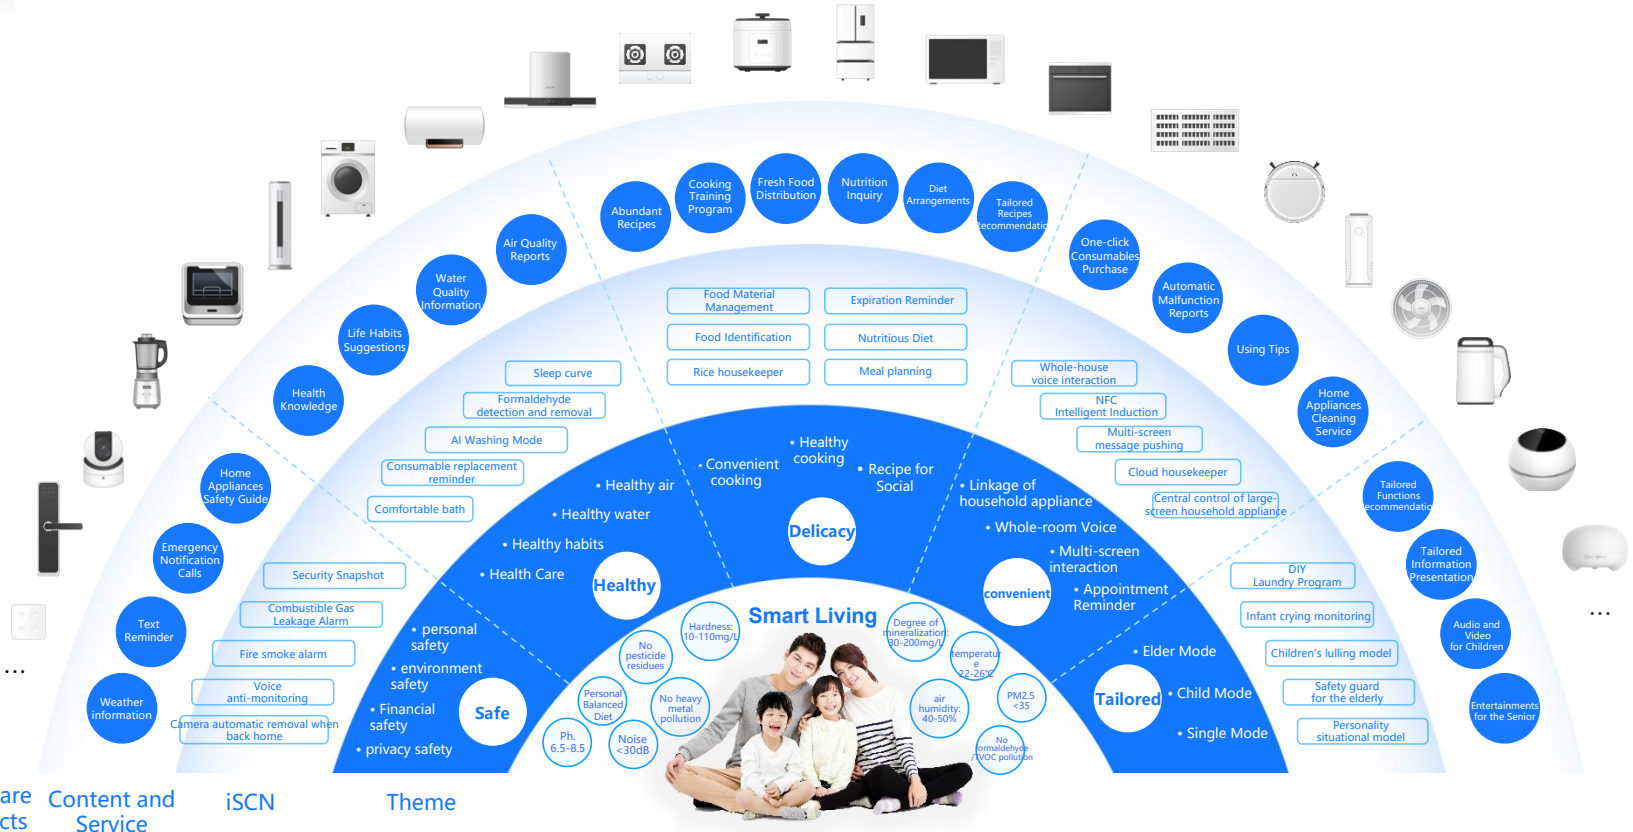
Abundant Recipes
Cooking Training Program
Fresh Food Distribution
Nutrition Inquiry
Diet Arrangements
Tailored Recipes Recommendatio

Air Quality Reports
Water Quality Information
Life Habits Suggestions
Health Knowledge
Home Appliances Safety Guide
Emergency Notification Calls
Text Reminder
Weather information

One-click Consumables Purchase
Automatic Malfunction Reports
Using Tips
Home Appliances Cleaning Service
Tailored Functions Recommendatio
Tailored Information Presentation
Audio and Video for Children
Entertainments for the Senior

Food Material Management
Expiration Reminder
Food Identification
Nutritious Diet
Rice housekeeper
Meal planning

Sleep curve
Formaldehyde detection and removal
AI Washing Mode
Consumable replacement reminder
Comfortable bath

Security Snapshot
Combustible Gas Leakage Alarm
Fire smoke alarm
Voice anti-monitoring
Camera automatic removal when back home

Whole-house voice interaction
NFC Intelligent Induction
Multi-screen message pushing
Cloud housekeeper
Central control of large-screen household appliance

DIY Laundry Program
Infant crying monitoring
Children's lulling model
Safety guard for the elderly
Personality situational model

• Healthy cooking
• Convenient cooking
• Recipe for Social
Delicacy
• Healthy air
• Healthy water
• Healthy habits
• Health Care
Healthy
• Linkage of household appliance
• Whole-room Voice
• Multi-screen interaction
• Appointment Reminder
convenient
• personal safety
• environment safety
• Financial safety
• privacy safety
Safe
• Elder Mode
• Child Mode
• Single Mode
Tailored

Smart Living
Hardness: 10-110mg/L
Degree of mineralization: 30-200mg/L
No pesticide residues
temperature 22-26°C
Personal Balanced Diet
No heavy metal pollution
air humidity: 40-50%
PM2.5 <35
Ph. 6.5-8.5
Noise <30dB
No formaldehyde /TVOC pollution

...
...

are
cts
Content and Service
iSCN
Theme